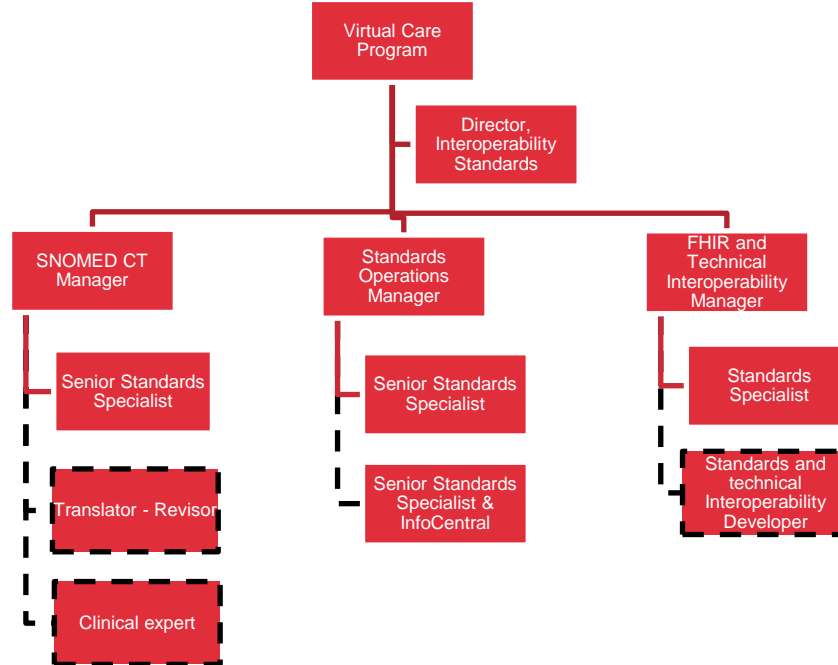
Virtual Care Program

Director, Interoperability Standards

SNOMED CT Manager

Senior Standards Specialist

Translator - Revisor

Clinical expert

Standards Operations Manager

Senior Standards Specialist

Senior Standards Specialist & InfoCentral

FHIR and Technical Interoperability Manager

Standards Specialist

Standards and technical Interoperability Developer